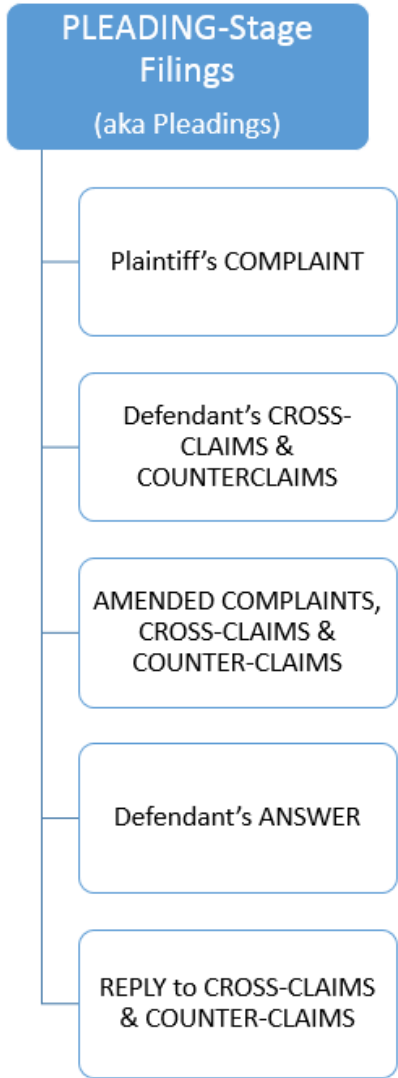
PLEADING-Stage Filings
(aka Pleadings)

Plaintiff's COMPLAINT

Defendant's CROSS-CLAIMS & COUNTERCLAIMS

AMENDED COMPLAINTS, CROSS-CLAIMS & COUNTER-CLAIMS

Defendant's ANSWER

REPLY to CROSS-CLAIMS & COUNTER-CLAIMS